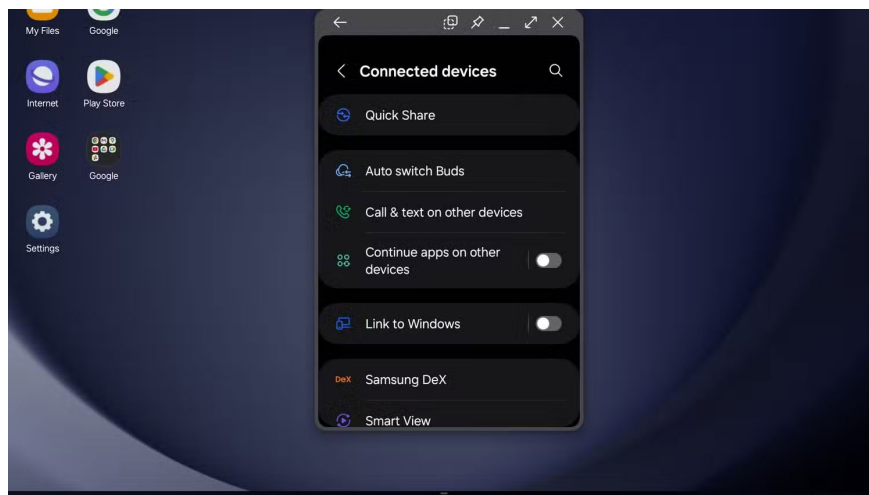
My Files
Google
Internet
Play Store
Gallery
Google
Settings

Connected devices

Quick Share

Auto switch Buds

Call & text on other devices

Continue apps on other devices

Link to Windows

DeX Samsung DeX

Smart View